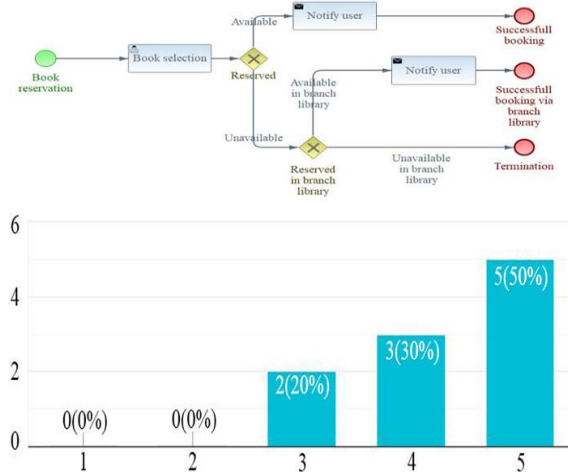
Book reservation

Book selection

Reserved

Available

Notify user

Successfull booking

Available in branch library

Notify user

Successfull booking via branch library

Unavailable

Reserved in branch library

Unavailable in branch library

Termination

6

4

2

0

0(0%)

0(0%)

2(20%)

3(30%)

5(50%)

1

2

3

4

5